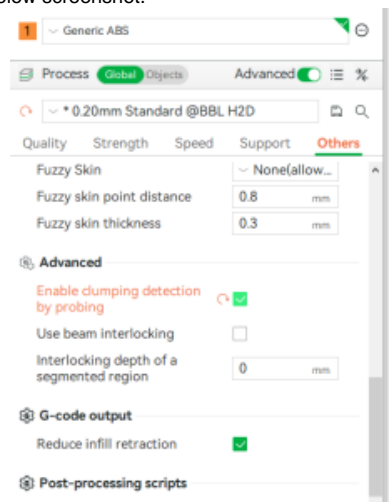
elow screenshot.

1 Generic ABS

Process Global Objects Advanced

* 0.20mm Standard @BBL H2D

Quality Strength Speed Support Others

Fuzzy Skin None(allow...

Fuzzy skin point distance 0.8 mm

Fuzzy skin thickness 0.3 mm

Advanced

Enable clumping detection by probing

Use beam interlocking

Interlocking depth of a segmented region 0 mm

G-code output

Reduce infill retraction

Post-processing scripts